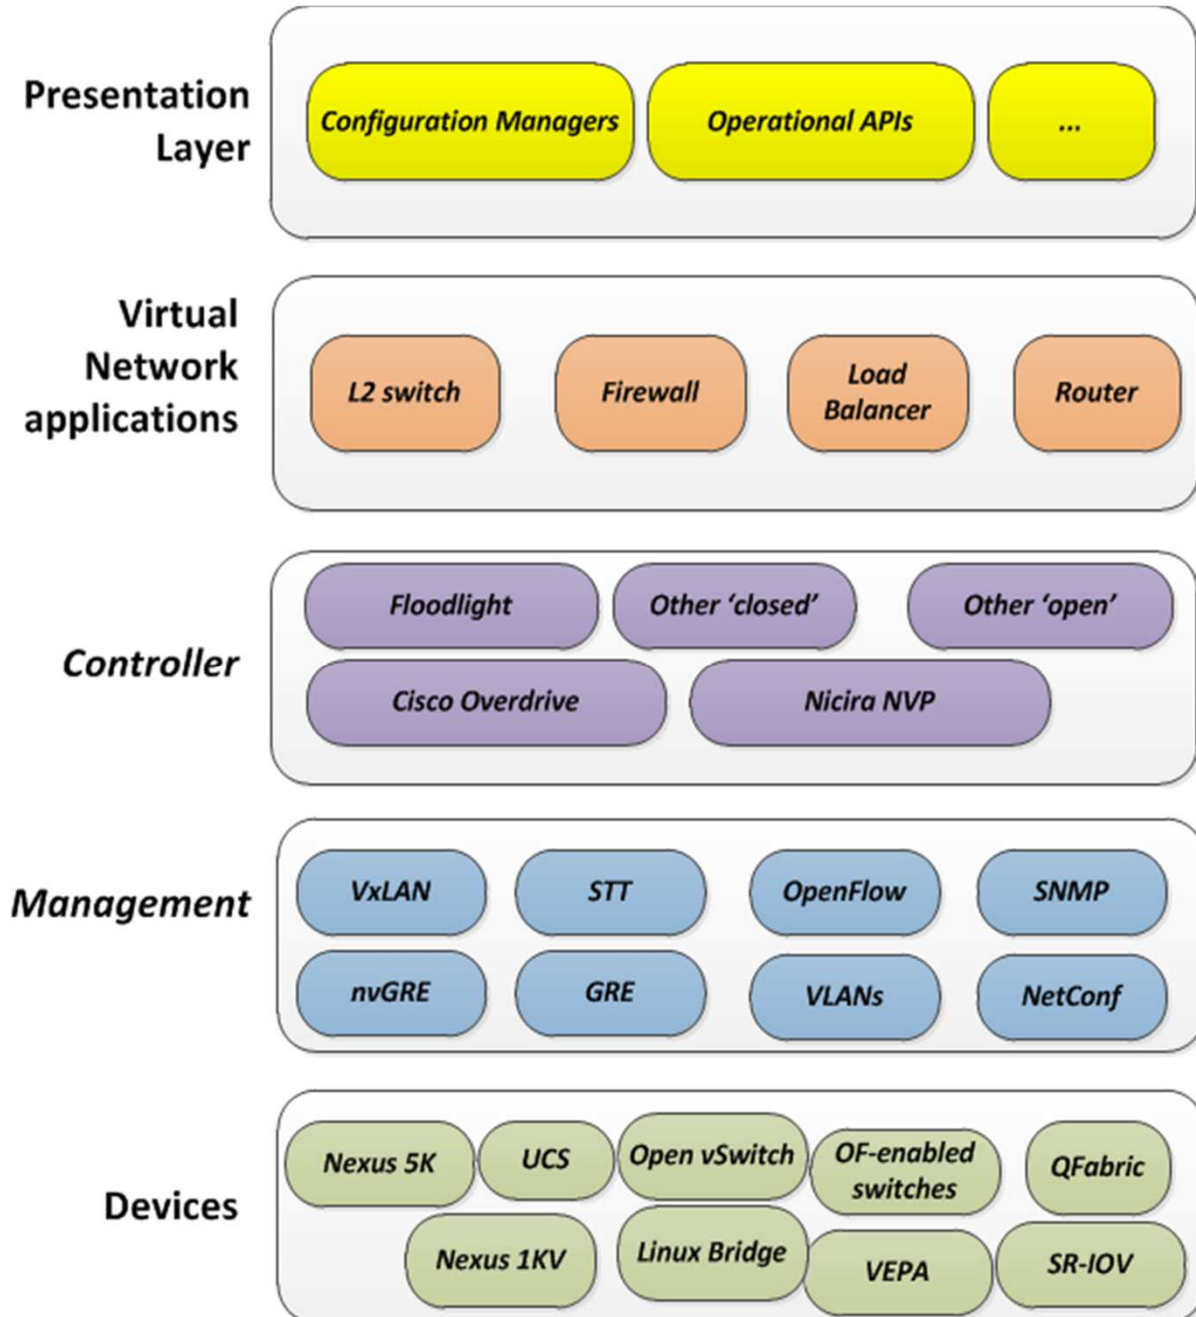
Presentation Layer

Configuration Managers

Operational APIs

...

Virtual Network applications

L2 switch

Firewall

Load Balancer

Router

Controller

Floodlight

Other 'closed'

Other 'open'

Cisco Overdrive

Nicira NVP

Management

VxLAN

STT

OpenFlow

SNMP

nvGRE

GRE

VLANs

NetConf

Devices

Nexus 5K

UCS

Open vSwitch

OF-enabled switches

QFabric

Nexus 1KV

Linux Bridge

VEPA

SR-IOV